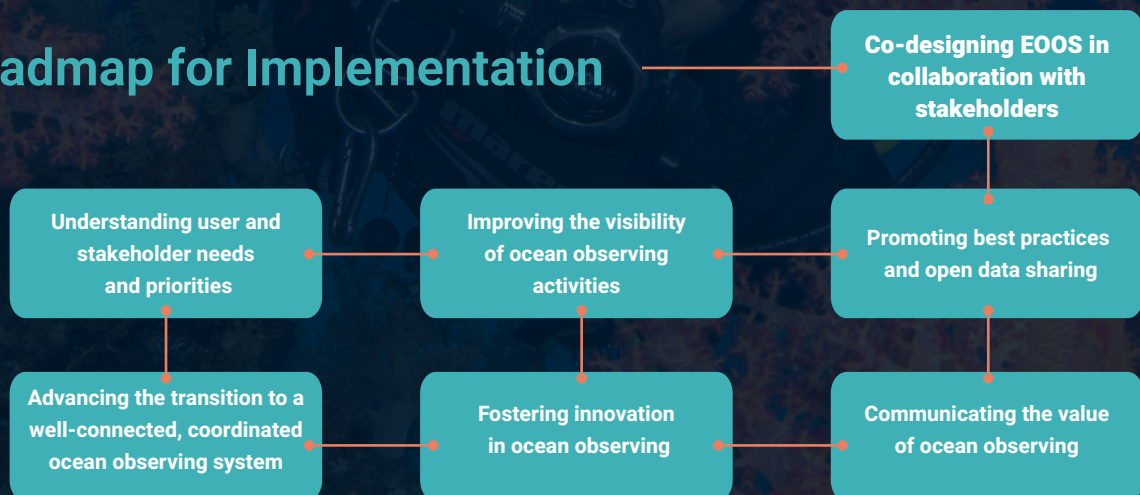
admap for Implementation

Co-designing EOOS in collaboration with stakeholders

Understanding user and stakeholder needs and priorities

Improving the visibility of ocean observing activities

Promoting best practices and open data sharing

Advancing the transition to a well-connected, coordinated ocean observing system

Fostering innovation in ocean observing

Communicating the value of ocean observing